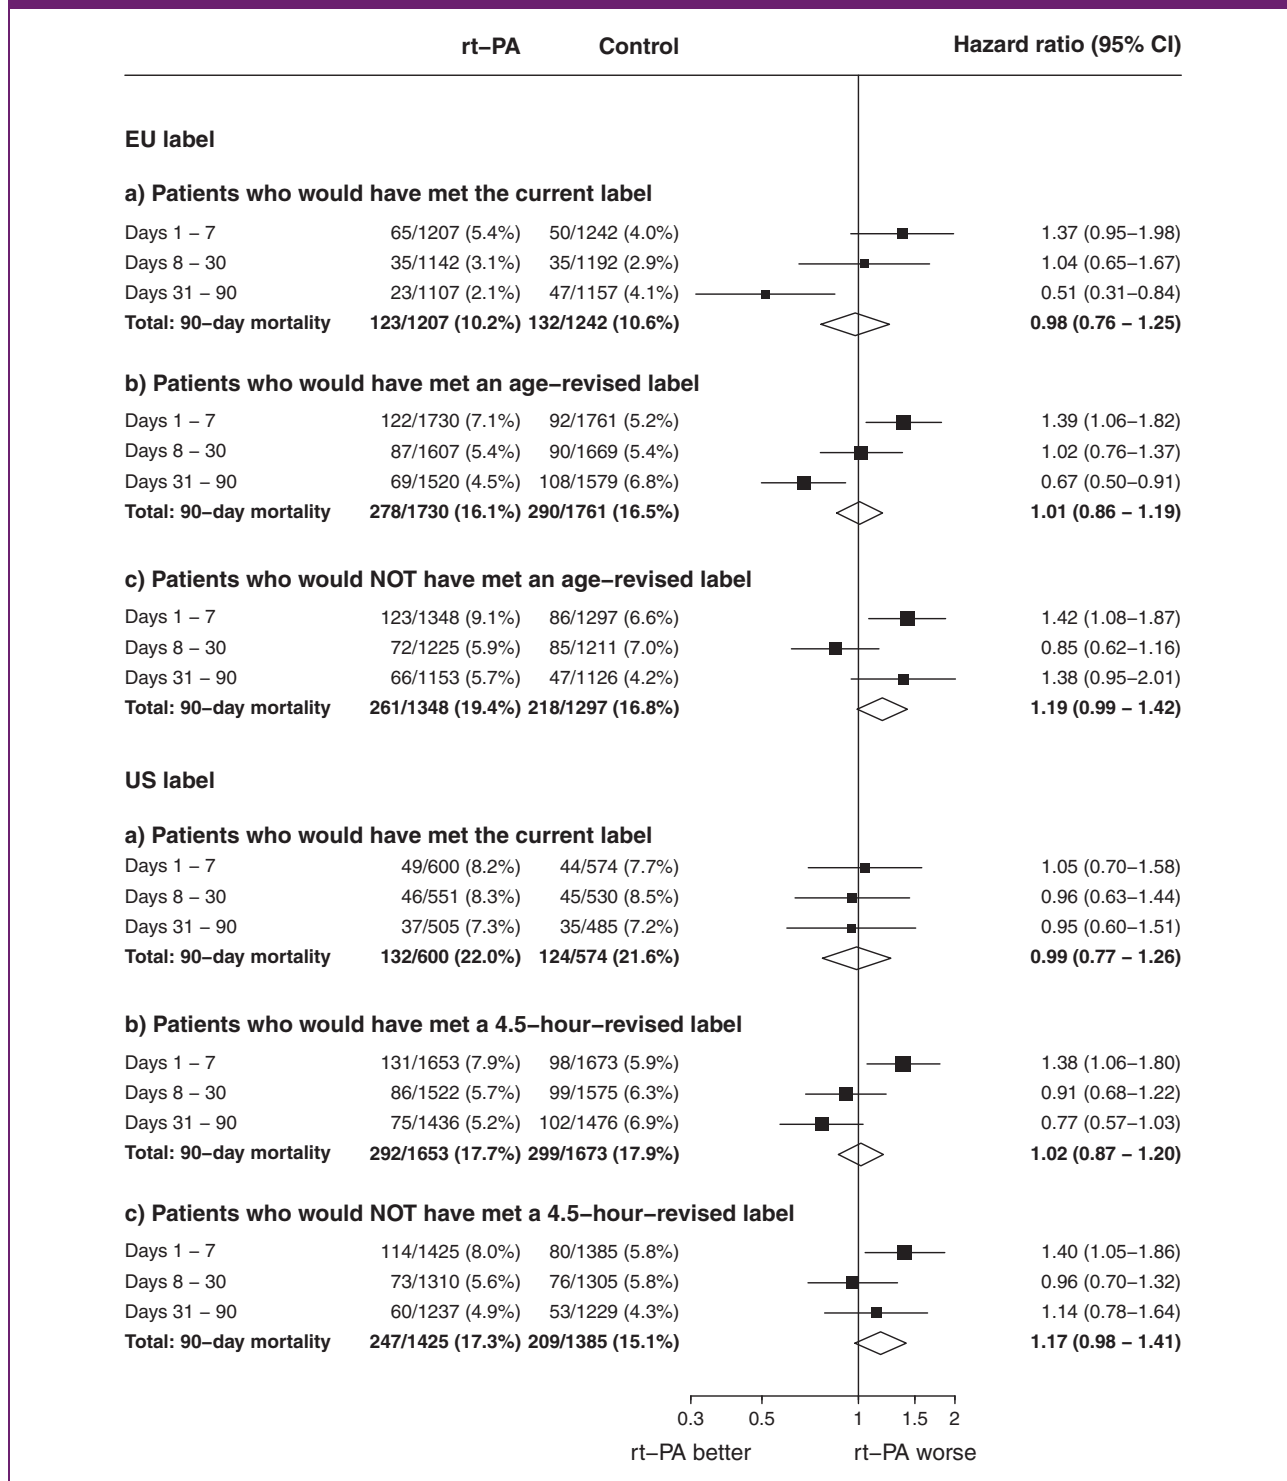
| | rt−PA | Control | Hazard ratio (95% CI) |
|---|---|---|---|
| **EU label** | | | |
| **a) Patients who would have met the current label** | | | |
| Days 1 – 7 | 65/1207 (5.4%) | 50/1242 (4.0%) | 1.37 (0.95–1.98) |
| Days 8 – 30 | 35/1142 (3.1%) | 35/1192 (2.9%) | 1.04 (0.65–1.67) |
| Days 31 – 90 | 23/1107 (2.1%) | 47/1157 (4.1%) | 0.51 (0.31–0.84) |
| **Total: 90−day mortality** | **123/1207 (10.2%)** | **132/1242 (10.6%)** | **0.98 (0.76 – 1.25)** |
| **b) Patients who would have met an age−revised label** | | | |
| Days 1 – 7 | 122/1730 (7.1%) | 92/1761 (5.2%) | 1.39 (1.06–1.82) |
| Days 8 – 30 | 87/1607 (5.4%) | 90/1669 (5.4%) | 1.02 (0.76–1.37) |
| Days 31 – 90 | 69/1520 (4.5%) | 108/1579 (6.8%) | 0.67 (0.50–0.91) |
| **Total: 90−day mortality** | **278/1730 (16.1%)** | **290/1761 (16.5%)** | **1.01 (0.86 – 1.19)** |
| **c) Patients who would NOT have met an age−revised label** | | | |
| Days 1 – 7 | 123/1348 (9.1%) | 86/1297 (6.6%) | 1.42 (1.08–1.87) |
| Days 8 – 30 | 72/1225 (5.9%) | 85/1211 (7.0%) | 0.85 (0.62–1.16) |
| Days 31 – 90 | 66/1153 (5.7%) | 47/1126 (4.2%) | 1.38 (0.95–2.01) |
| **Total: 90−day mortality** | **261/1348 (19.4%)** | **218/1297 (16.8%)** | **1.19 (0.99 – 1.42)** |
| **US label** | | | |
| **a) Patients who would have met the current label** | | | |
| Days 1 – 7 | 49/600 (8.2%) | 44/574 (7.7%) | 1.05 (0.70–1.58) |
| Days 8 – 30 | 46/551 (8.3%) | 45/530 (8.5%) | 0.96 (0.63–1.44) |
| Days 31 – 90 | 37/505 (7.3%) | 35/485 (7.2%) | 0.95 (0.60–1.51) |
| **Total: 90−day mortality** | **132/600 (22.0%)** | **124/574 (21.6%)** | **0.99 (0.77 – 1.26)** |
| **b) Patients who would have met a 4.5−hour−revised label** | | | |
| Days 1 – 7 | 131/1653 (7.9%) | 98/1673 (5.9%) | 1.38 (1.06–1.80) |
| Days 8 – 30 | 86/1522 (5.7%) | 99/1575 (6.3%) | 0.91 (0.68–1.22) |
| Days 31 – 90 | 75/1436 (5.2%) | 102/1476 (6.9%) | 0.77 (0.57–1.03) |
| **Total: 90−day mortality** | **292/1653 (17.7%)** | **299/1673 (17.9%)** | **1.02 (0.87 – 1.20)** |
| **c) Patients who would NOT have met a 4.5−hour−revised label** | | | |
| Days 1 – 7 | 114/1425 (8.0%) | 80/1385 (5.8%) | 1.40 (1.05–1.86) |
| Days 8 – 30 | 73/1310 (5.6%) | 76/1305 (5.8%) | 0.96 (0.70–1.32) |
| Days 31 – 90 | 60/1237 (4.9%) | 53/1229 (4.3%) | 1.14 (0.78–1.64) |
| **Total: 90−day mortality** | **247/1425 (17.3%)** | **209/1385 (15.1%)** | **1.17 (0.98 – 1.41)** |

0.3 0.5 1 1.5 2

rt−PA better rt−PA worse